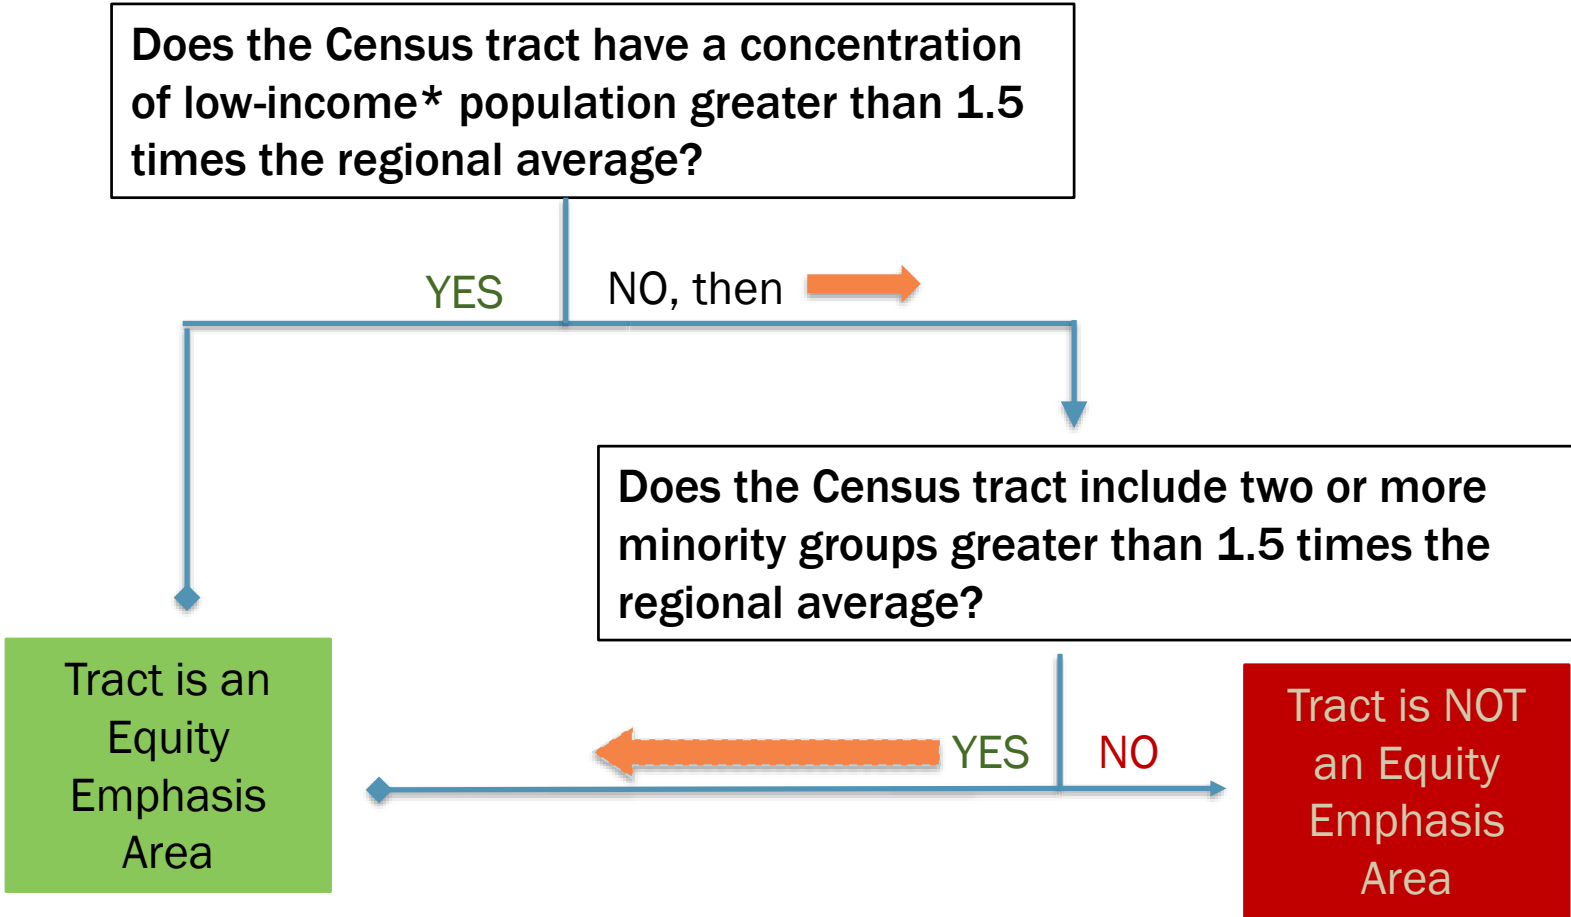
Does the Census tract have a concentration of low-income* population greater than 1.5 times the regional average?

YES

NO, then

Does the Census tract include two or more minority groups greater than 1.5 times the regional average?

Tract is an Equity Emphasis Area

YES

NO

Tract is NOT an Equity Emphasis Area